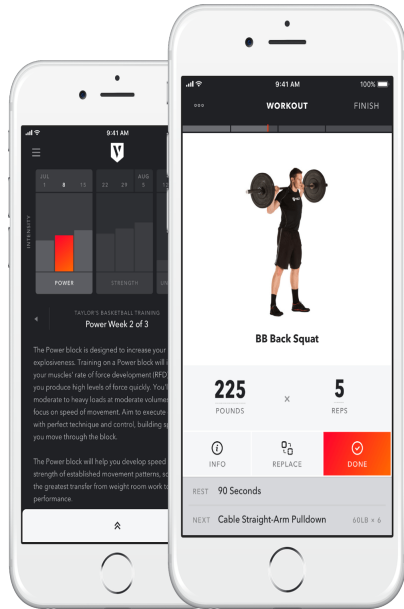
9:41 AM

JUL

1 8 15

22 29 5

AUG

INTENSITY

POWER

STRENGTH

TAYLOR'S BASKETBALL TRAINING

Power Week 2 of 3

The Power block is designed to increase your explosiveness. Training on a Power block will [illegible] your muscles' rate of force development (RFD) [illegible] you produce high levels of force quickly. You'll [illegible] moderate to heavy loads at moderate volumes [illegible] focus on speed of movement. Aim to execute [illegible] with perfect technique and control, building sp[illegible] you move through the block.

The Power block will help you develop speed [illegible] strength of established movement patterns, s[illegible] the greatest transfer from weight room work to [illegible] performance.

9:41 AM

100%

WORKOUT

FINISH

BB Back Squat

225

POUNDS

×

5

REPS

INFO

REPLACE

DONE

REST 90 Seconds

NEXT Cable Straight-Arm Pulldown 60LB × 6